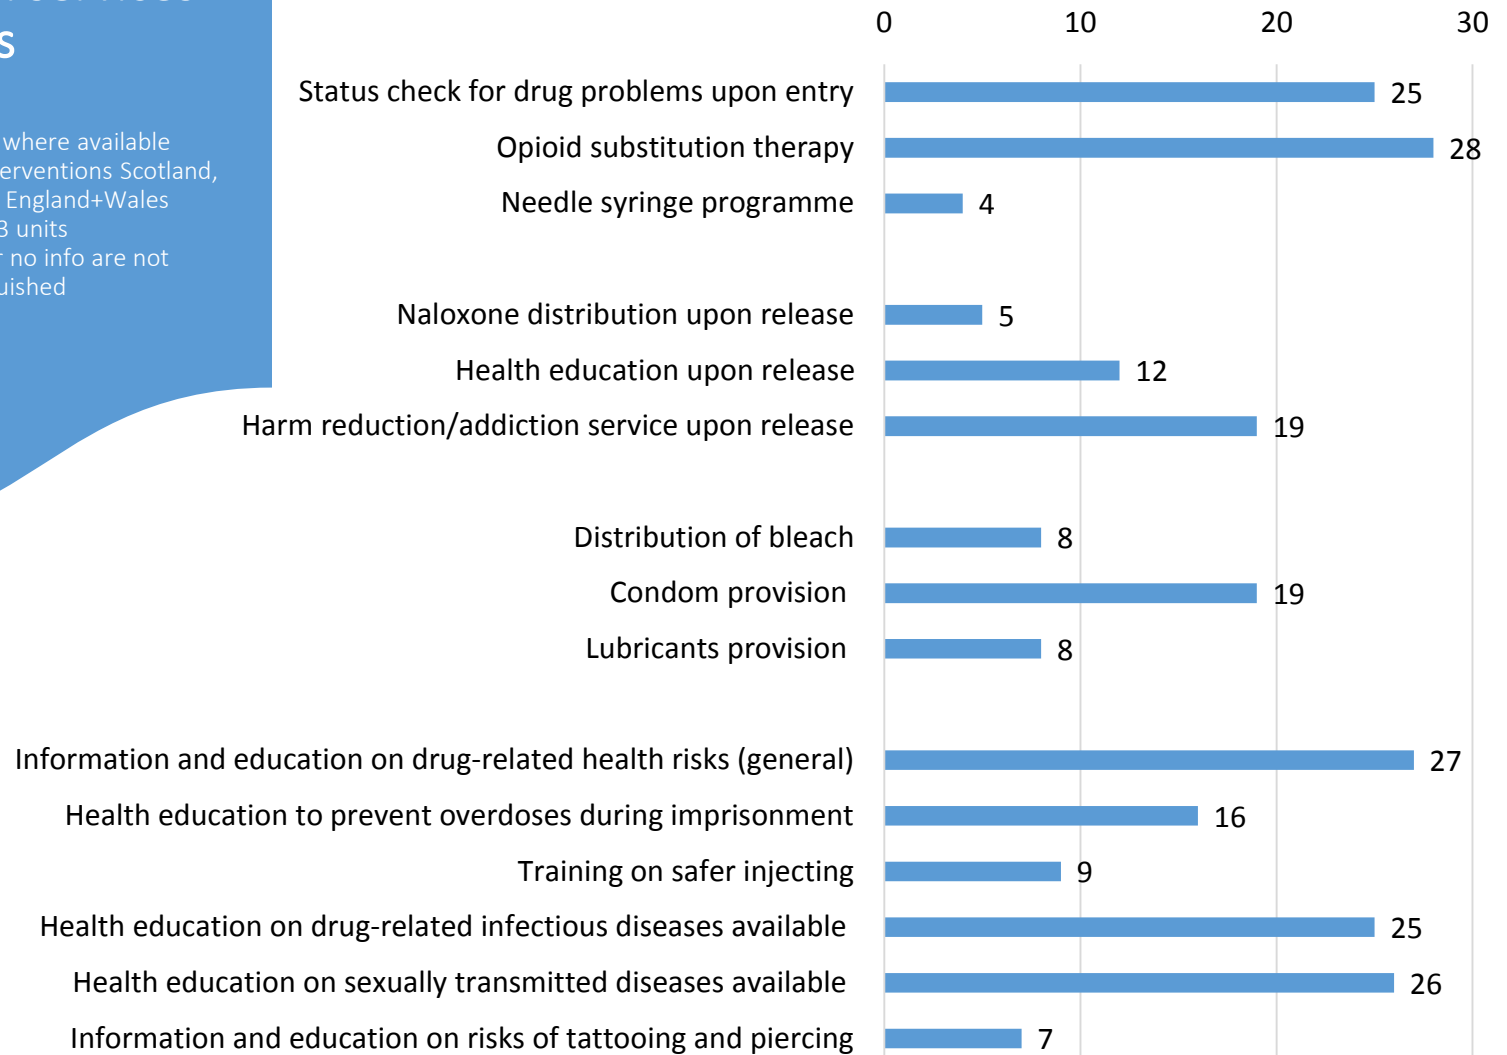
s

where available
erventions Scotland,
England+Wales
3 units
no info are not
uished

0 10 20 30

Status check for drug problems upon entry 25
Opioid substitution therapy 28
Needle syringe programme 4

Naloxone distribution upon release 5
Health education upon release 12
Harm reduction/addiction service upon release 19

Distribution of bleach 8
Condom provision 19
Lubricants provision 8

Information and education on drug-related health risks (general) 27
Health education to prevent overdoses during imprisonment 16
Training on safer injecting 9
Health education on drug-related infectious diseases available 25
Health education on sexually transmitted diseases available 26
Information and education on risks of tattooing and piercing 7